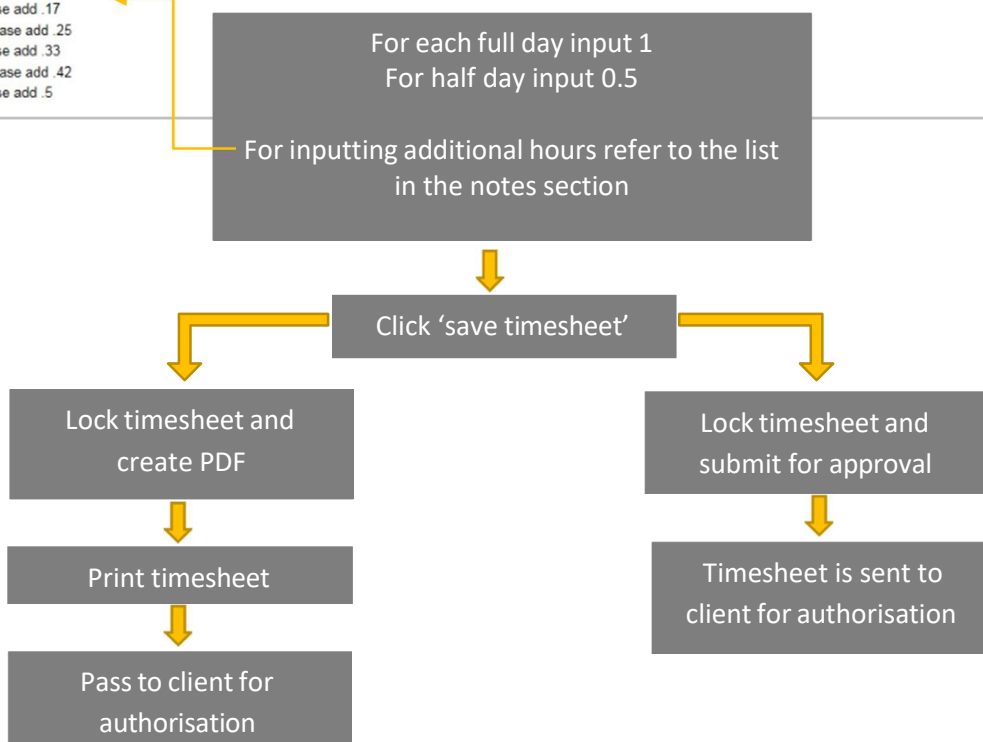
se add .17
ase add .25
se add .33
ase add .42
se add .5

For each full day input 1
For half day input 0.5

For inputting additional hours refer to the list in the notes section

Click ‘save timesheet’

Lock timesheet and create PDF

Print timesheet

Pass to client for authorisation

Lock timesheet and submit for approval

Timesheet is sent to client for authorisation